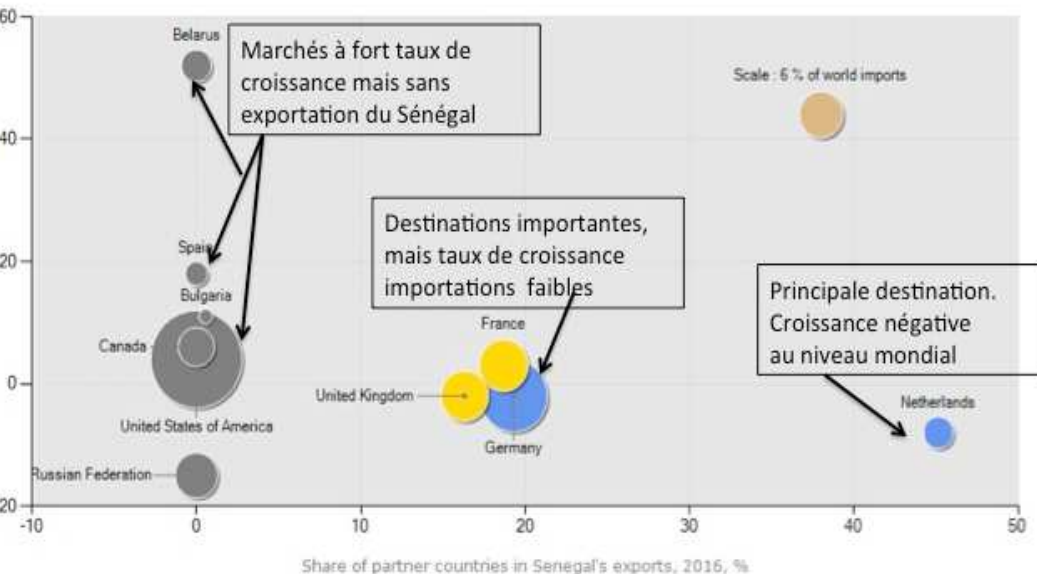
60
40
20
0
20

Belarus

Marchés à fort taux de croissance mais sans exportation du Sénégal

Scale : 6 % of world imports

Spain
Bulgaria
Canada
United States of America
Russian Federation

Destinations importantes, mais taux de croissance importations faibles

France
United Kingdom
Germany

Principale destination. Croissance négative au niveau mondial

Netherlands

-10
0
10
20
30
40
50

Share of partner countries in Senegal's exports, 2016, %